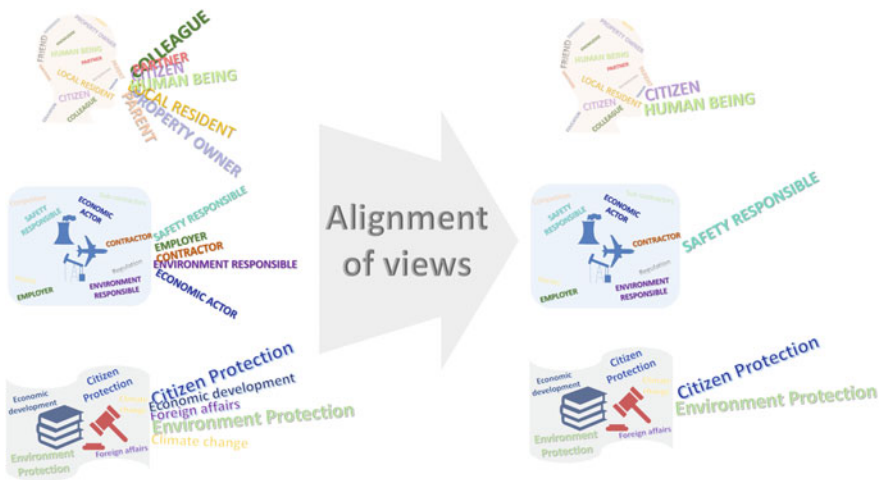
FRIEND
HUMAN BEING
PROPERTY OWNER
PARTNER
LOCAL RESIDENT
CITIZEN
COLLEAGUE
COLLEAGUE
PARTNER
CITIZEN
HUMAN BEING
LOCAL RESIDENT
PARENT
PROPERTY OWNER

SAFETY RESPONSIBLE
ECONOMIC ACTOR
CONTRACTOR
EMPLOYER
ENVIRONMENT RESPONSIBLE
SAFETY RESPONSIBLE
EMPLOYER
CONTRACTOR
ENVIRONMENT RESPONSIBLE
ECONOMIC ACTOR

Economic development
Citizen Protection
Environment Protection
Foreign affairs
Citizen Protection
Economic development
Foreign affairs
Environment Protection
Climate change

Alignment of views

FRIEND
HUMAN BEING
LOCAL RESIDENT
CITIZEN
COLLEAGUE
CITIZEN
HUMAN BEING

SAFETY RESPONSIBLE
ECONOMIC ACTOR
CONTRACTOR
EMPLOYER
ENVIRONMENT RESPONSIBLE
SAFETY RESPONSIBLE

Economic development
Citizen Protection
Environment Protection
Foreign affairs
Citizen Protection
Environment Protection